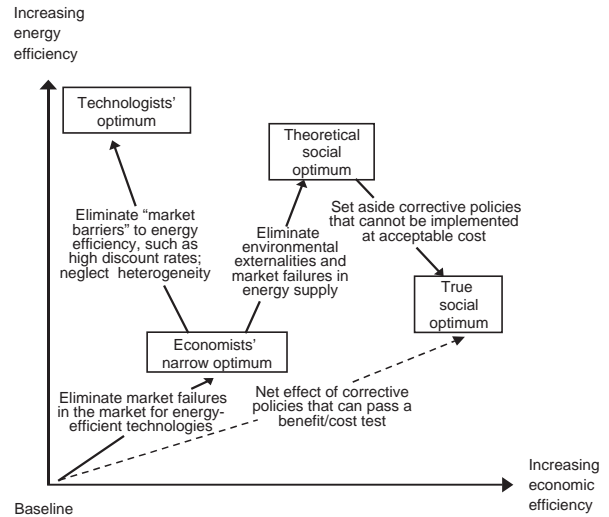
Increasing energy efficiency

Technologists' optimum

Theoretical social optimum

Eliminate "market barriers" to energy efficiency, such as high discount rates; neglect heterogeneity

Eliminate environmental externalities and market failures in energy supply

Set aside corrective policies that cannot be implemented at acceptable cost

True social optimum

Economists' narrow optimum

Eliminate market failures in the market for energy-efficient technologies

Net effect of corrective policies that can pass a benefit/cost test

Increasing economic efficiency

Baseline